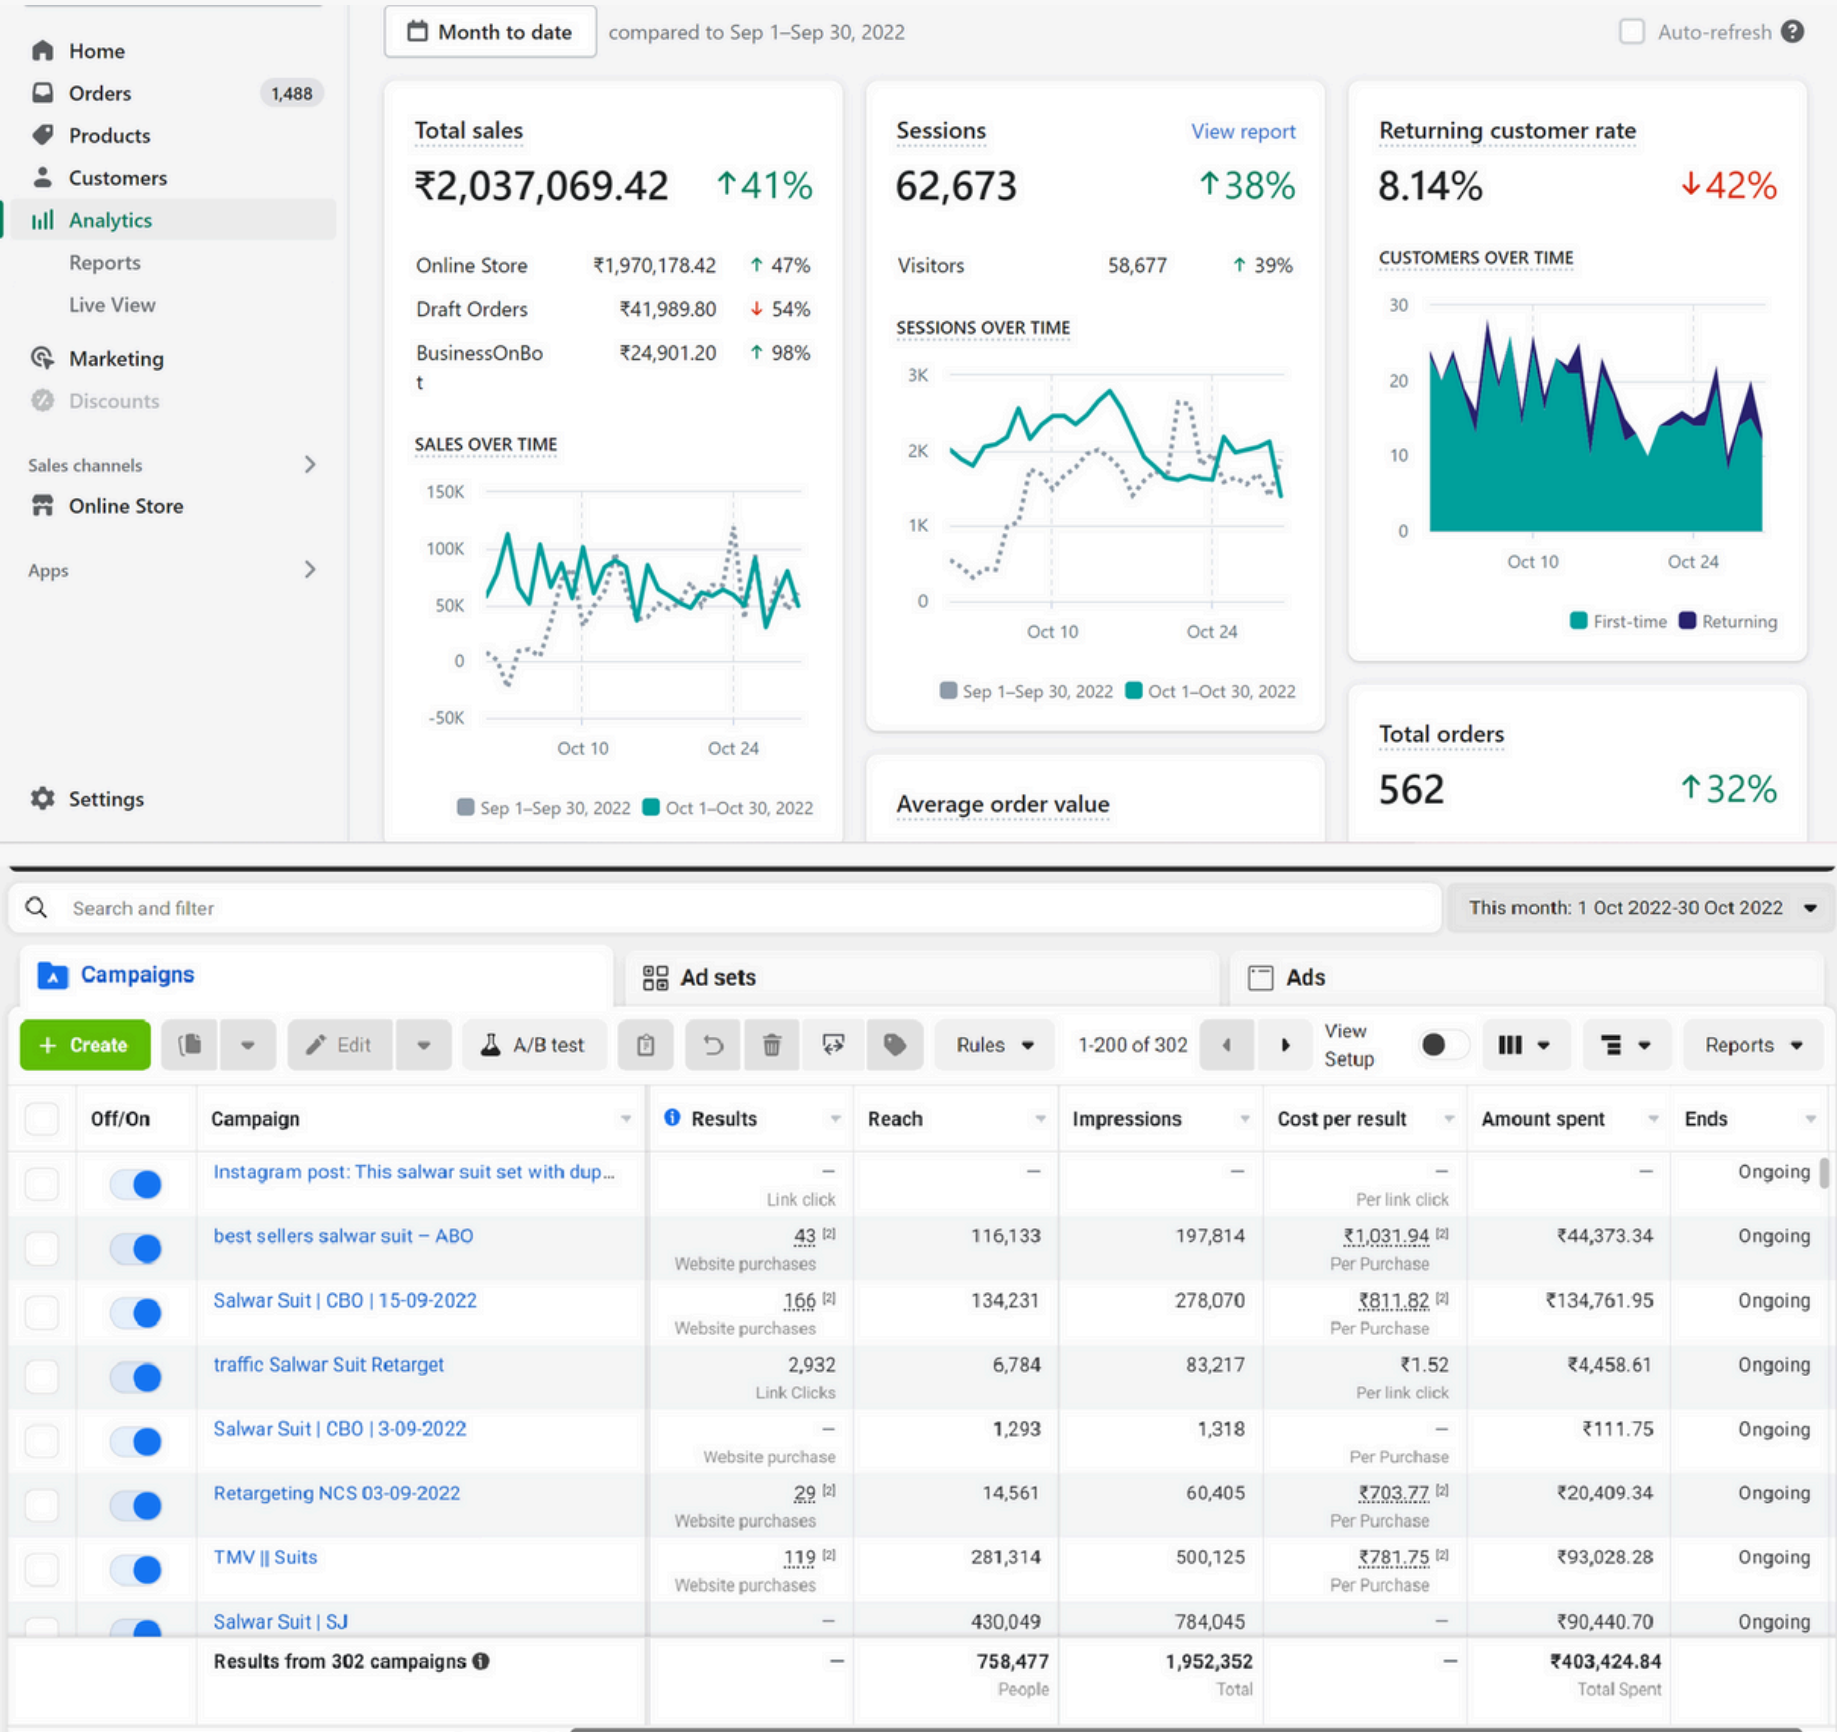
Home
Orders 1,488
Products
Customers
Analytics
Reports
Live View
Marketing
Discounts
Sales channels
Online Store
Apps
Settings

Month to date compared to Sep 1–Sep 30, 2022
Auto-refresh

Total sales
₹2,037,069.42 ↑41%
Online Store ₹1,970,178.42 ↑ 47%
Draft Orders ₹41,989.80 ↓ 54%
BusinessOnBot ₹24,901.20 ↑ 98%
SALES OVER TIME
150K
100K
50K
0
-50K
Oct 10 Oct 24
Sep 1–Sep 30, 2022 Oct 1–Oct 30, 2022

Sessions View report
62,673 ↑38%
Visitors 58,677 ↑ 39%
SESSIONS OVER TIME
3K
2K
1K
0
Oct 10 Oct 24
Sep 1–Sep 30, 2022 Oct 1–Oct 30, 2022

Average order value

Returning customer rate
8.14% ↓42%
CUSTOMERS OVER TIME
30
20
10
0
Oct 10 Oct 24
First-time Returning

Total orders
562 ↑32%

Search and filter
This month: 1 Oct 2022-30 Oct 2022
Campaigns
Ad sets
Ads
Create
Edit
A/B test
Rules
1-200 of 302
View Setup
Reports

| | Off/On | Campaign | Results | Reach | Impressions | Cost per result | Amount spent | Ends |
|---|---|---|---|---|---|---|---|---|
| | | Instagram post: This salwar suit set with dup... | — Link click | — | — | — Per link click | — | Ongoing |
| | | best sellers salwar suit – ABO | 43 [2] Website purchases | 116,133 | 197,814 | ₹1,031.94 [2] Per Purchase | ₹44,373.34 | Ongoing |
| | | Salwar Suit \| CBO \| 15-09-2022 | 166 [2] Website purchases | 134,231 | 278,070 | ₹811.82 [2] Per Purchase | ₹134,761.95 | Ongoing |
| | | traffic Salwar Suit Retarget | 2,932 Link Clicks | 6,784 | 83,217 | ₹1.52 Per link click | ₹4,458.61 | Ongoing |
| | | Salwar Suit \| CBO \| 3-09-2022 | — Website purchase | 1,293 | 1,318 | — Per Purchase | ₹111.75 | Ongoing |
| | | Retargeting NCS 03-09-2022 | 29 [2] Website purchases | 14,561 | 60,405 | ₹703.77 [2] Per Purchase | ₹20,409.34 | Ongoing |
| | | TMV \|\| Suits | 119 [2] Website purchases | 281,314 | 500,125 | ₹781.75 [2] Per Purchase | ₹93,028.28 | Ongoing |
| | | Salwar Suit \| SJ | — | 430,049 | 784,045 | — | ₹90,440.70 | Ongoing |
| | | Results from 302 campaigns | — | 758,477 People | 1,952,352 Total | — | ₹403,424.84 Total Spent | |